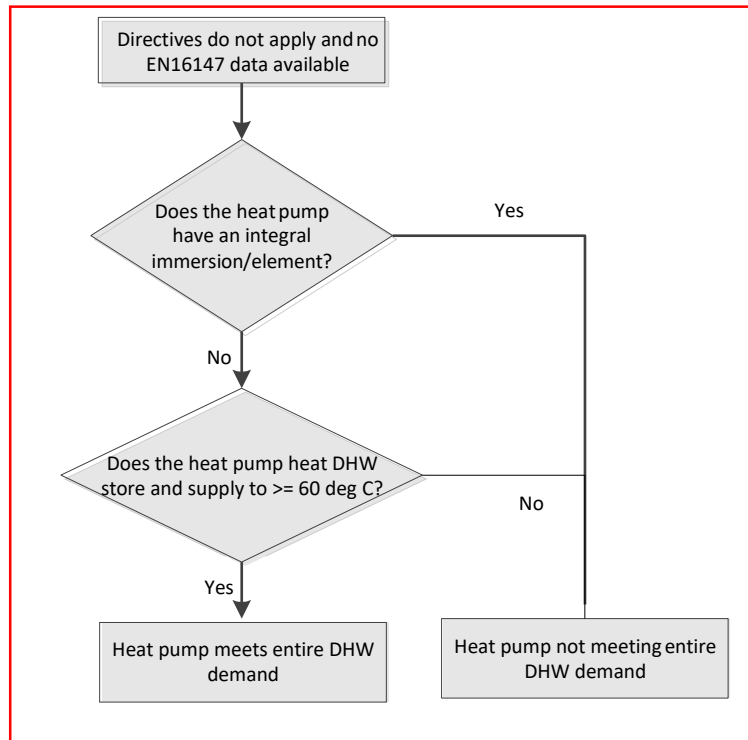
Directives do not apply and no EN16147 data available

Does the heat pump have an integral immersion/element?

Yes

No

Does the heat pump heat DHW store and supply to >= 60 deg C?

No

Yes

Heat pump meets entire DHW demand

Heat pump not meeting entire DHW demand